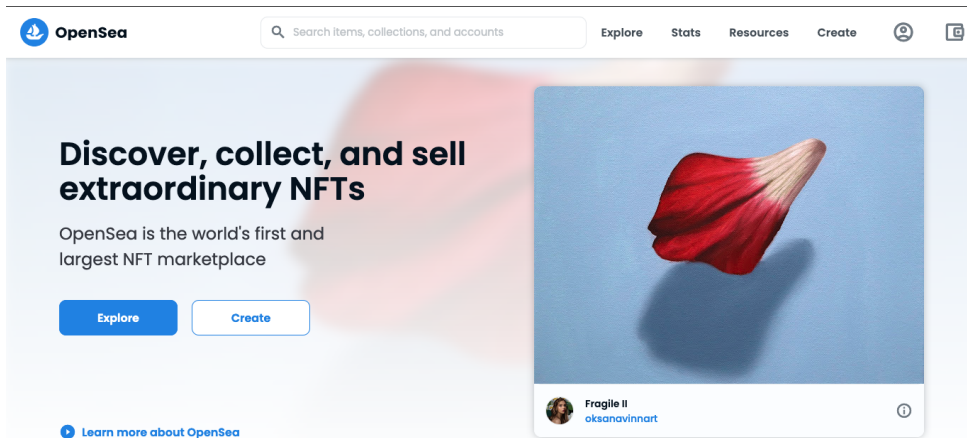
OpenSea

Search items, collections, and accounts

Explore Stats Resources Create

Discover, collect, and sell extraordinary NFTs

OpenSea is the world's first and largest NFT marketplace

Explore Create

Fragile II
oksanavinnart

Learn more about OpenSea